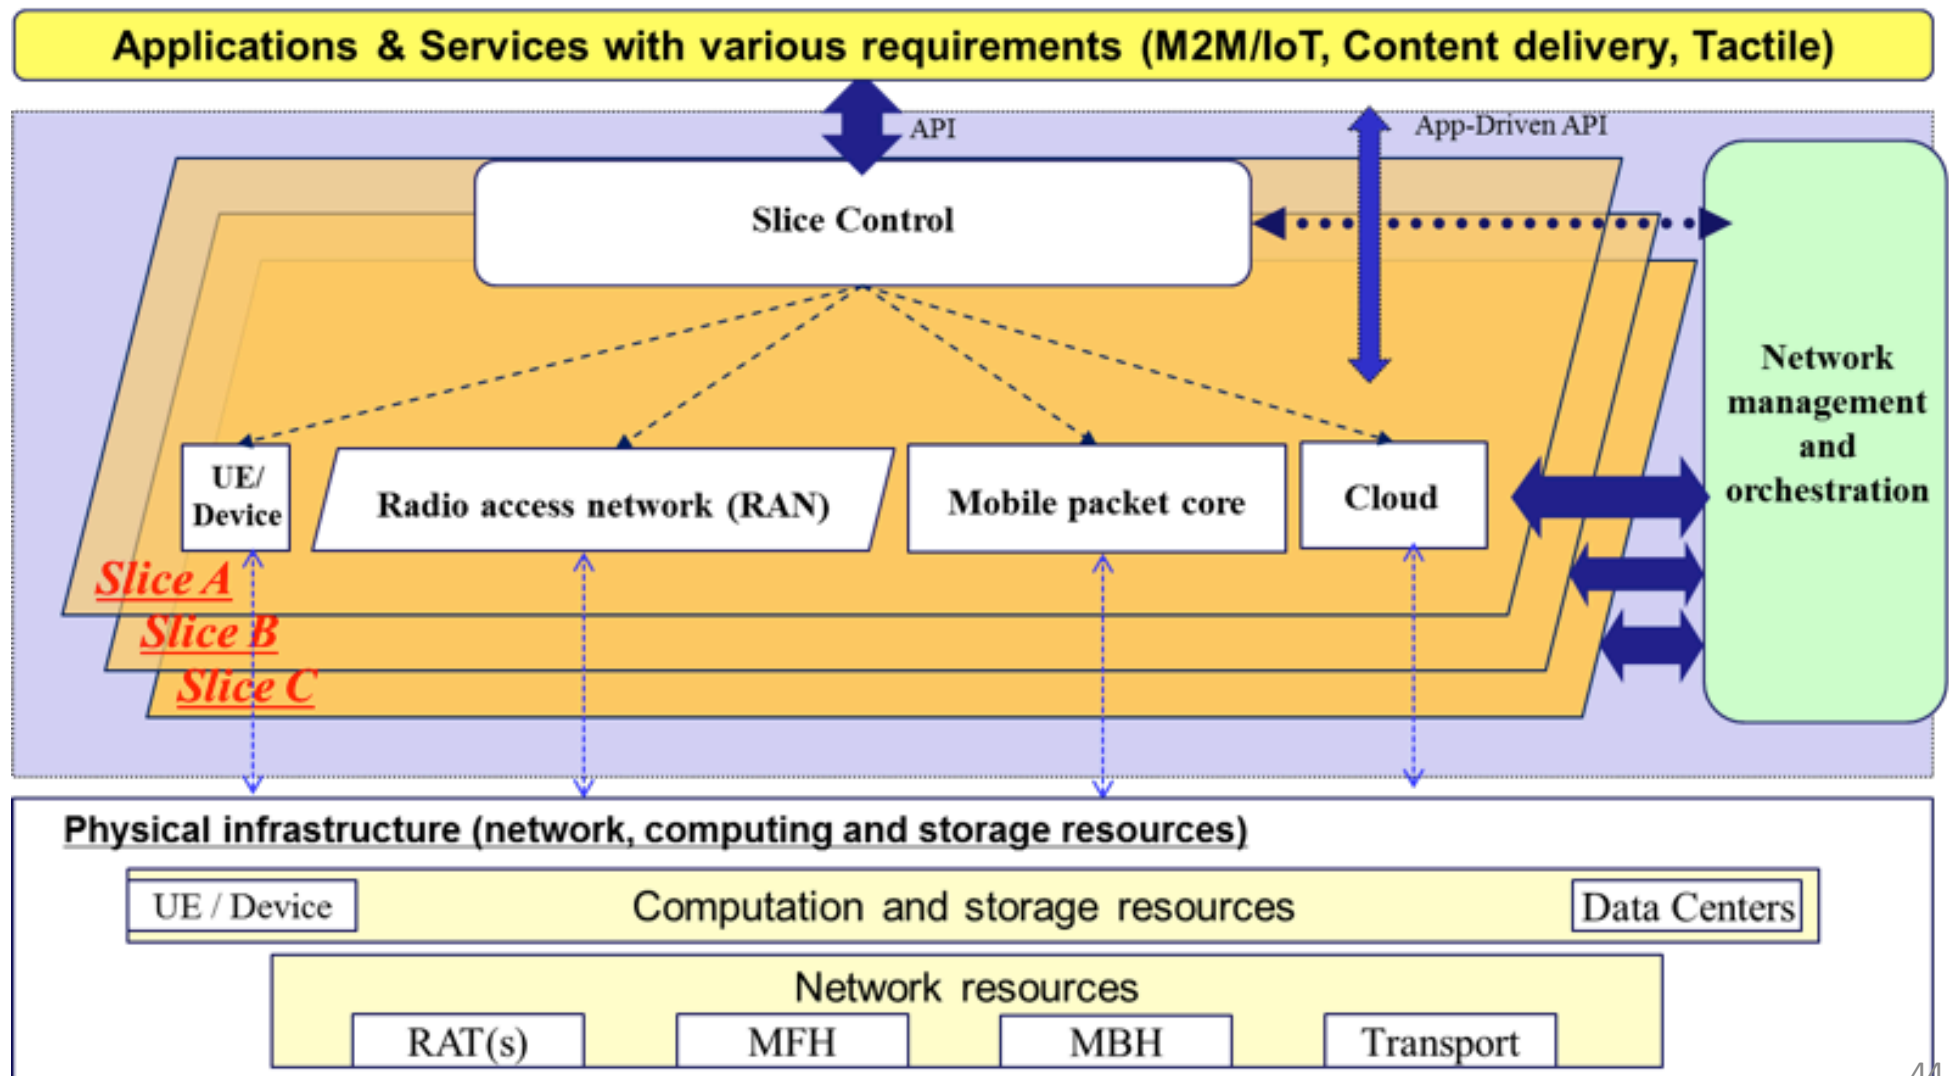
Applications & Services with various requirements (M2M/IoT, Content delivery, Tactile)

API

App-Driven API

Slice Control

Network management and orchestration

UE/ Device

Radio access network (RAN)

Mobile packet core

Cloud

Slice A

Slice B

Slice C

Physical infrastructure (network, computing and storage resources)

UE / Device

Computation and storage resources

Data Centers

Network resources

RAT(s)

MFH

MBH

Transport

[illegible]